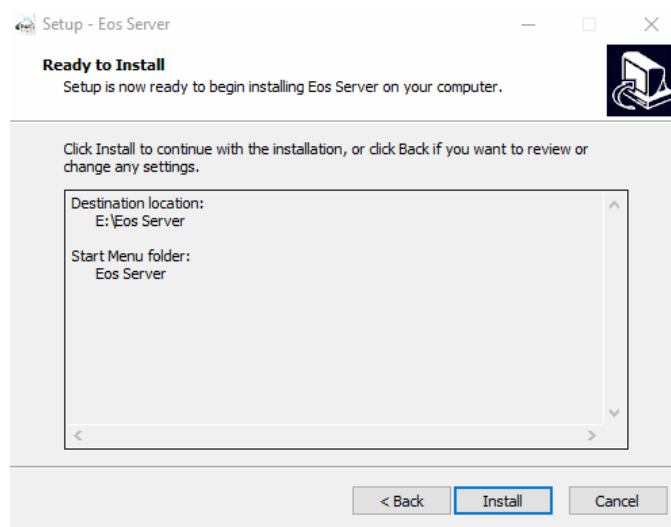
Setup - Eos Server

Ready to Install
Setup is now ready to begin installing Eos Server on your computer.

Click Install to continue with the installation, or click Back if you want to review or change any settings.

Destination location:
E:\Eos Server

Start Menu folder:
Eos Server

< Back
Install
Cancel